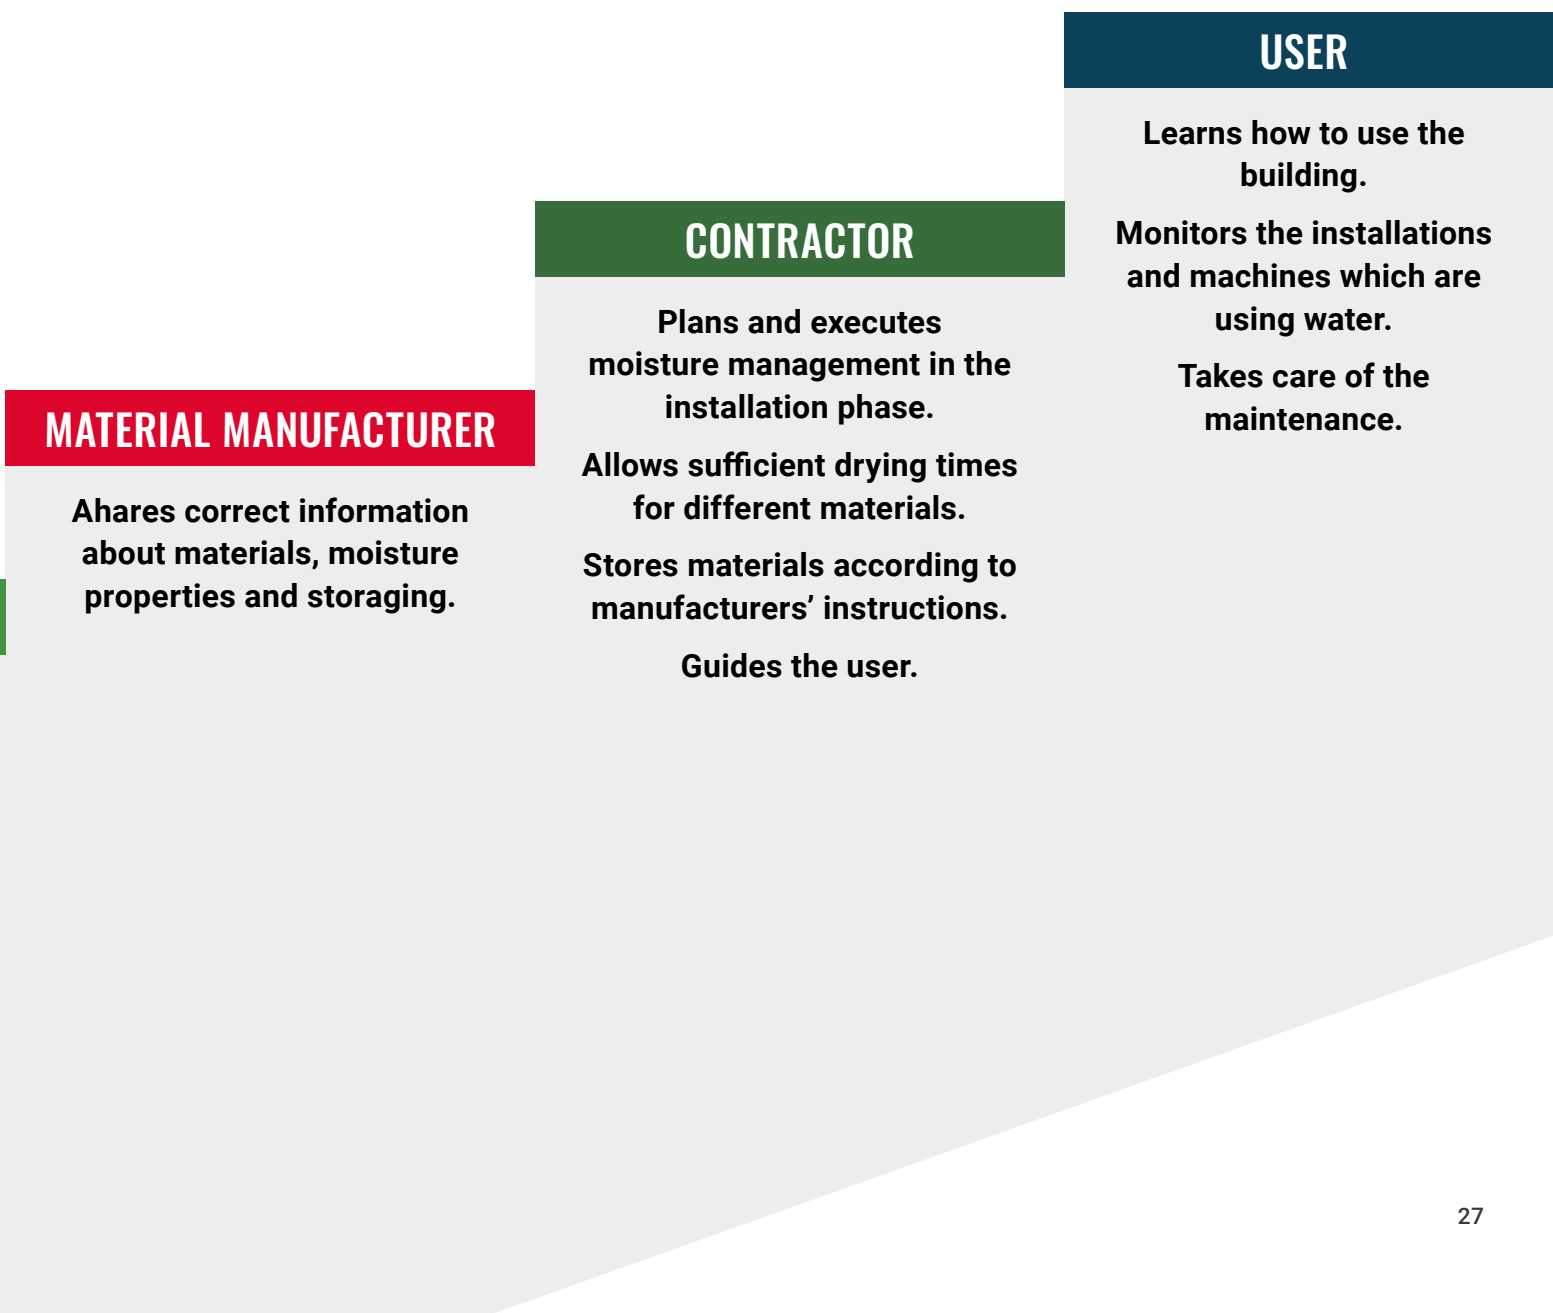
MATERIAL MANUFACTURER

Ahares correct information about materials, moisture properties and storaging.

CONTRACTOR

Plans and executes moisture management in the installation phase.

Allows sufficient drying times for different materials.

Stores materials according to manufacturers’ instructions.

Guides the user.

USER

Learns how to use the building.

Monitors the installations and machines which are using water.

Takes care of the maintenance.

27